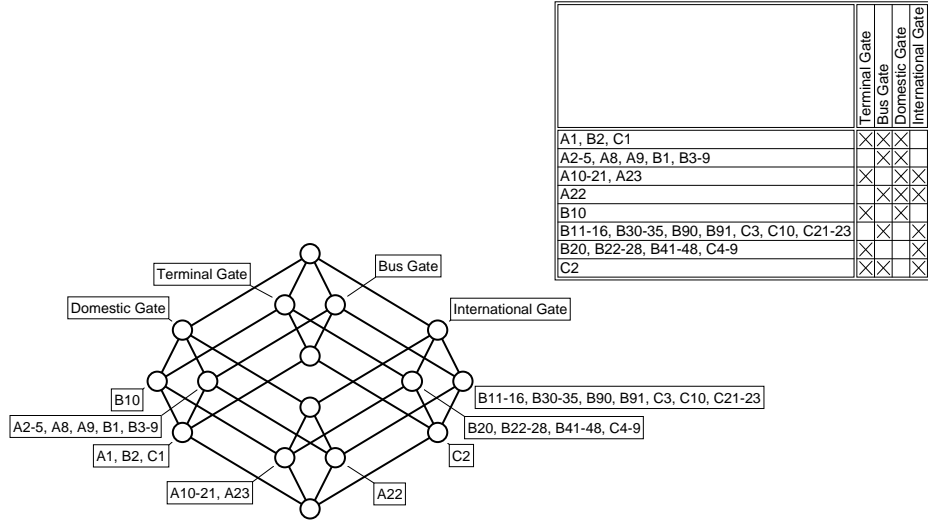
|  | Terminal Gate | Bus Gate | Domestic Gate | International Gate |
|---|---|---|---|---|
| A1, B2, C1 | X | X | X |  |
| A2-5, A8, A9, B1, B3-9 |  | X | X |  |
| A10-21, A23 | X |  | X | X |
| A22 |  | X | X | X |
| B10 | X |  | X |  |
| B11-16, B30-35, B90, B91, C3, C10, C21-23 |  | X |  | X |
| B20, B22-28, B41-48, C4-9 | X |  |  | X |
| C2 | X | X |  | X |

Terminal Gate
Bus Gate
Domestic Gate
International Gate
B10
A2-5, A8, A9, B1, B3-9
A1, B2, C1
A10-21, A23
A22
C2
B20, B22-28, B41-48, C4-9
B11-16, B30-35, B90, B91, C3, C10, C21-23